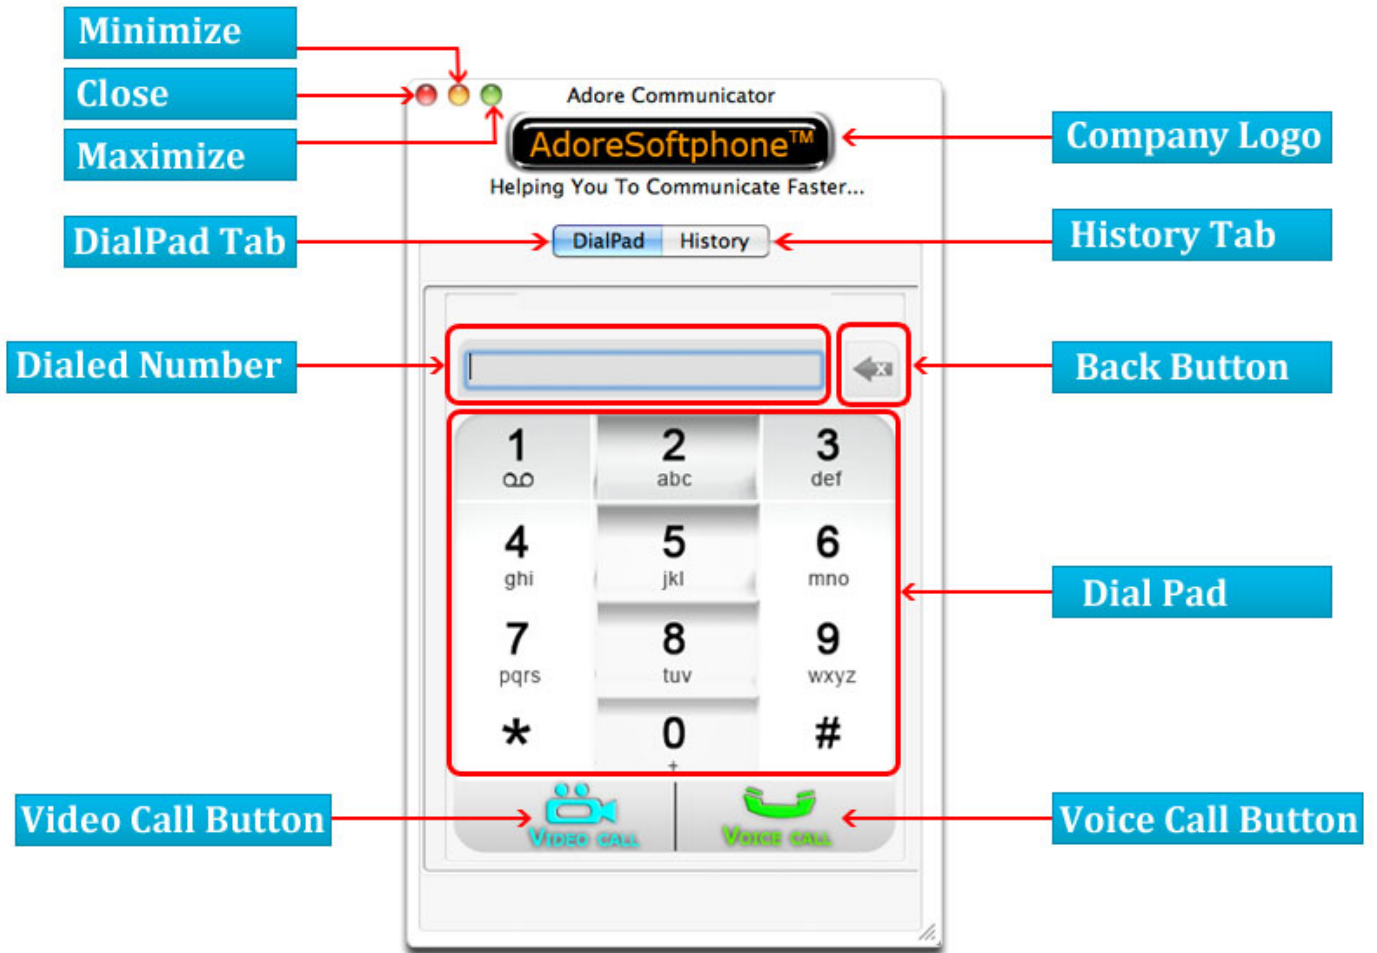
Minimize

Close

Maximize

Adore Communicator

AdoreSoftphone™

Helping You To Communicate Faster...

Company Logo

DialPad Tab

DialPad History

History Tab

Dialed Number

Back Button

1
2 abc
3 def
4 ghi
5 jkl
6 mno
7 pqrs
8 tuv
9 wxyz
*
0 +
#

Dial Pad

Video Call Button

VIDEO CALL

VOICE CALL

Voice Call Button